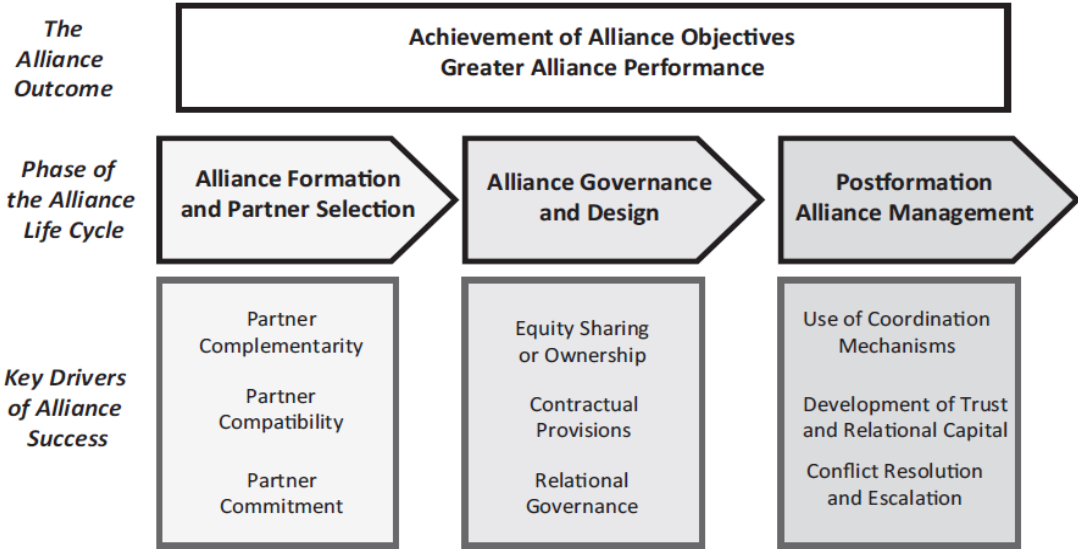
The Alliance Outcome

Achievement of Alliance Objectives
Greater Alliance Performance

Phase of the Alliance Life Cycle

Alliance Formation and Partner Selection

Alliance Governance and Design

Postformation Alliance Management

Key Drivers of Alliance Success

Partner Complementarity

Partner Compatibility

Partner Commitment

Equity Sharing or Ownership

Contractual Provisions

Relational Governance

Use of Coordination Mechanisms

Development of Trust and Relational Capital

Conflict Resolution and Escalation